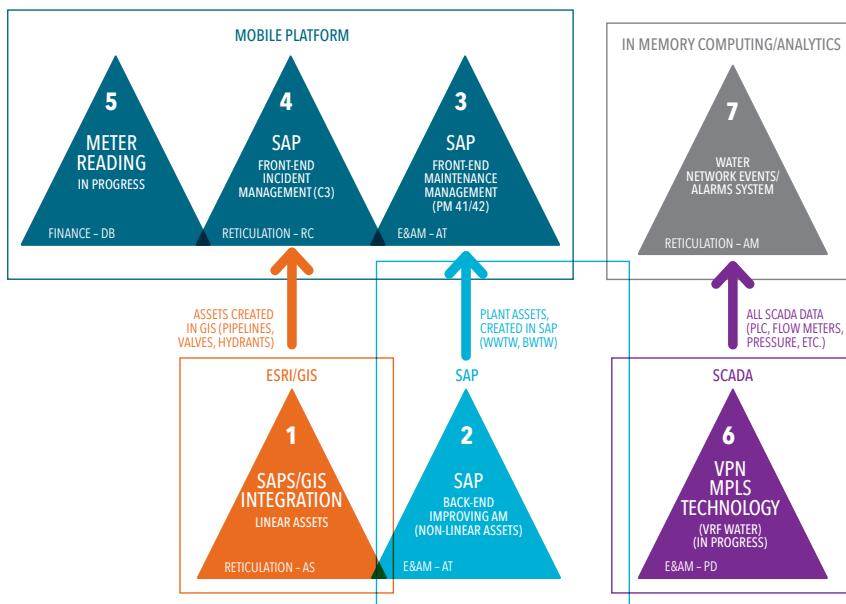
MOBILE PLATFORM

5
METER READING
IN PROGRESS
FINANCE – DB

4
SAP
FRONT-END INCIDENT MANAGEMENT (C3)
RETICULATION – RC

3
SAP
FRONT-END MAINTENANCE MANAGEMENT (PM 41/42)
E&AM – AT

IN MEMORY COMPUTING/ANALYTICS

7
WATER NETWORK EVENTS/ ALARMS SYSTEM
RETICULATION – AM

ASSETS CREATED IN GIS (PIPELINES, VALVES, HYDRANTS)

PLANT ASSETS, CREATED IN SAP (WWTW, BWTW)

ALL SCADA DATA (PLC, FLOW METERS, PRESSURE, ETC.)

ESRI/GIS

1
SAPS/GIS INTEGRATION
LINEAR ASSETS
RETICULATION – AS

SAP

2
SAP
BACK-END IMPROVING AM (NON-LINEAR ASSETS)
E&AM – AT

SCADA

6
VPN MPLS TECHNOLOGY
(VRF WATER) (IN PROGRESS)
E&AM – PD